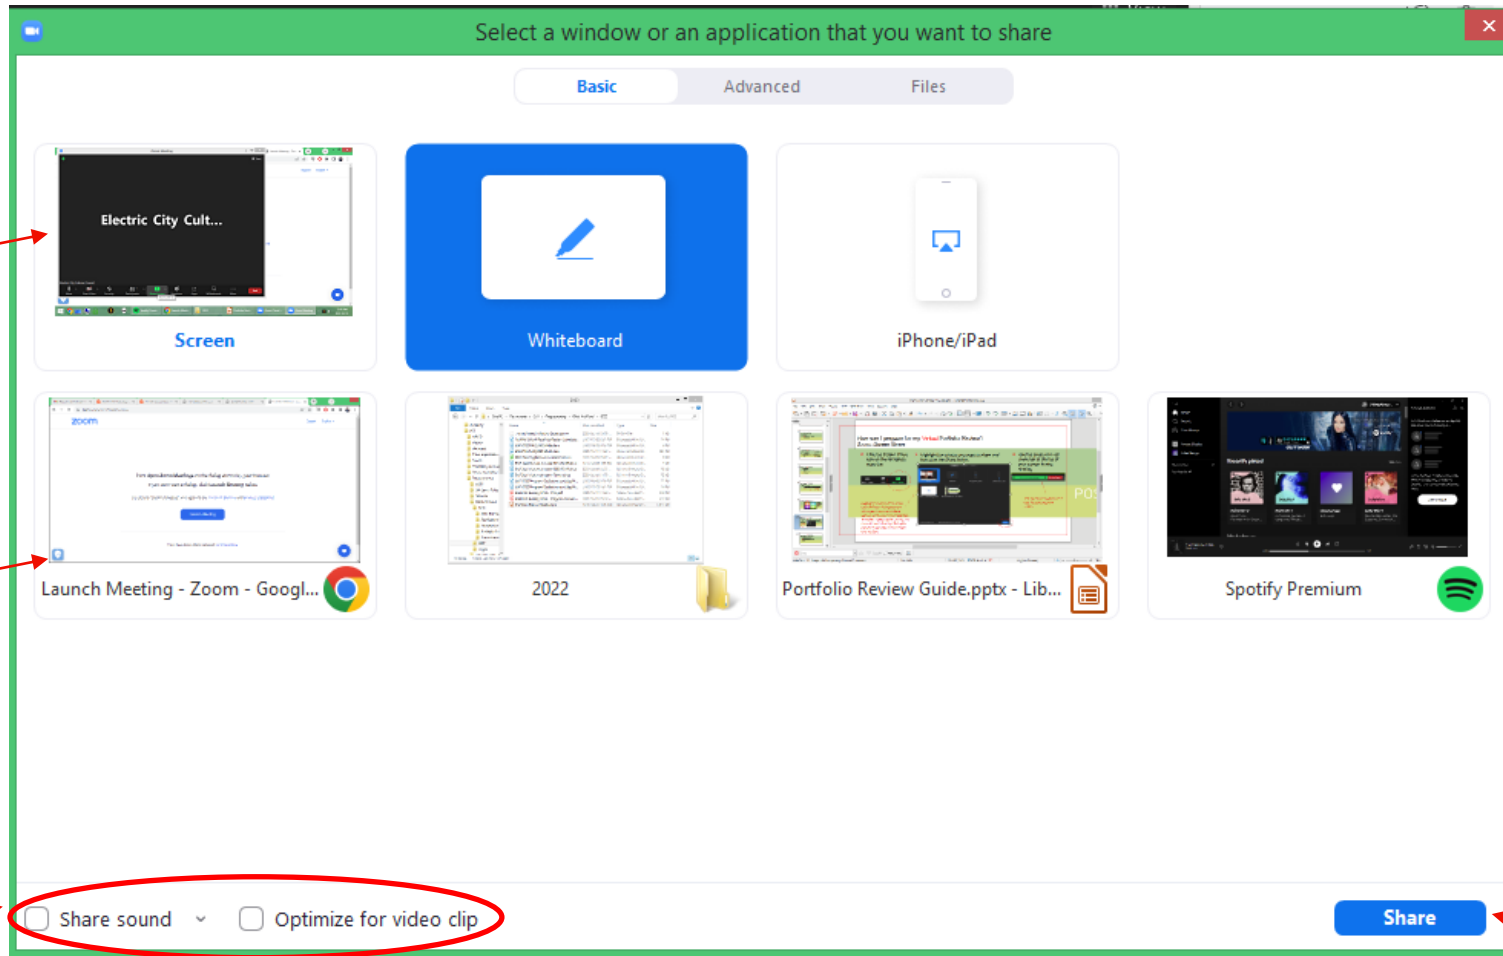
Select a window or an application that you want to share

Basic Advanced Files

Electric City Cult...

Screen

Whiteboard

iPhone/iPad

zoom

Launch Meeting - Zoom - Googl...

2022

Portfolio Review Guide.pptx - Lib...

Spotify Premium

Share sound

Optimize for video clip

Share